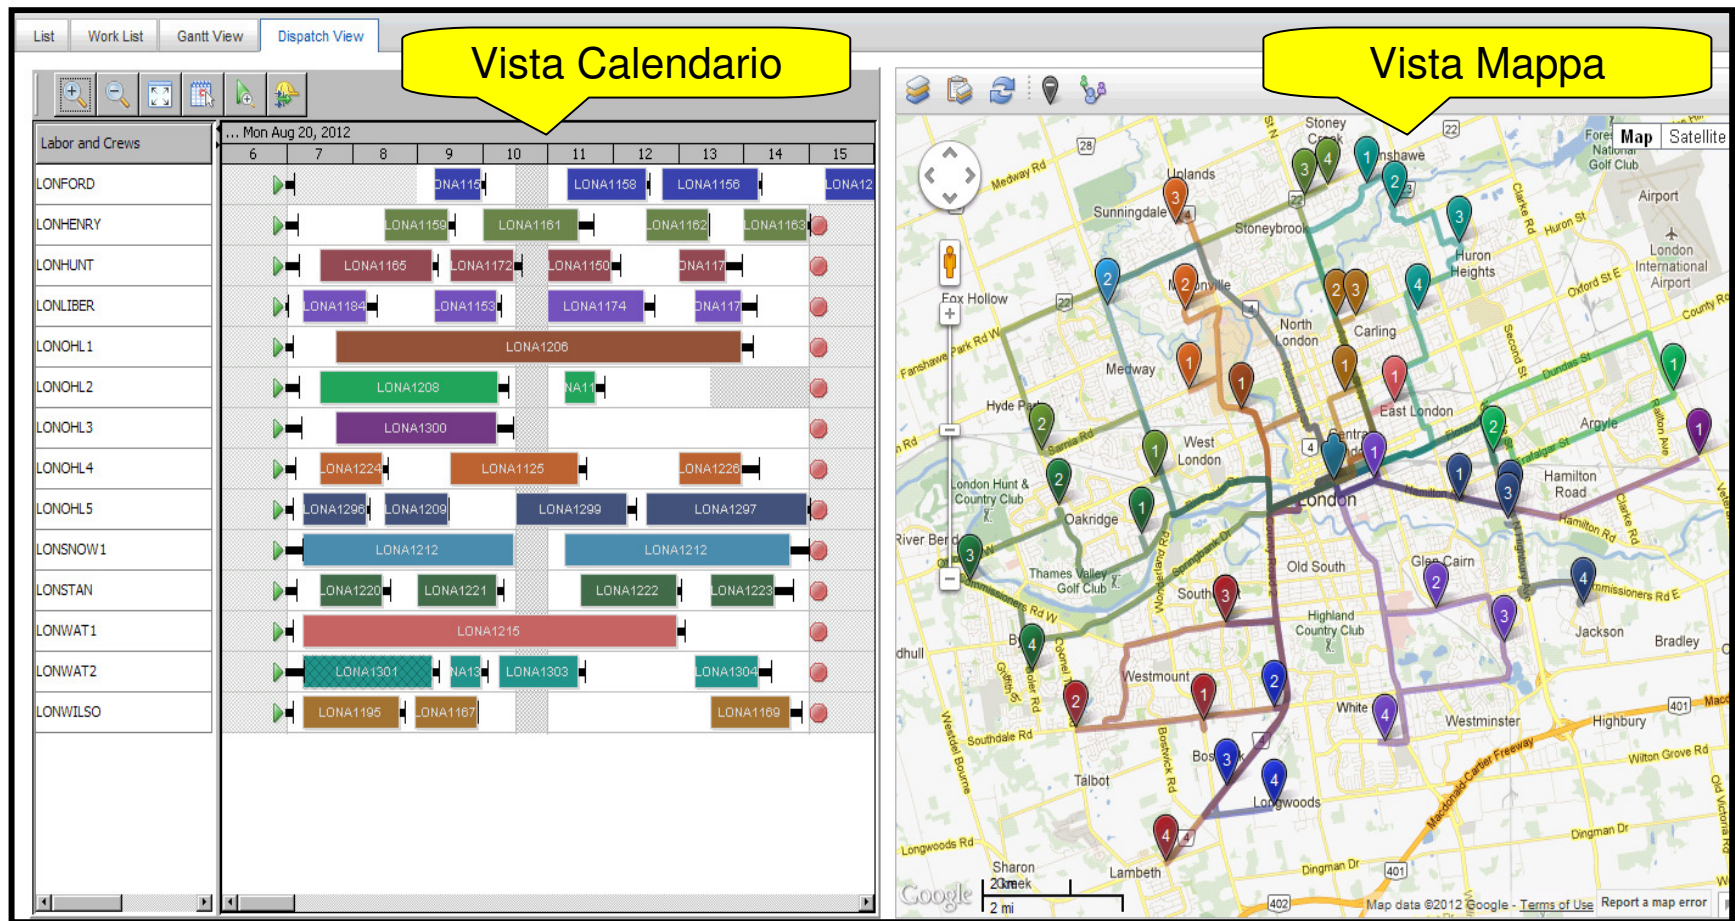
List | Work List | Gantt View | Dispatch View

Vista Calendario

Vista Mappa

Labor and Crews

... Mon Aug 20, 2012

| 6 | 7 | 8 | 9 | 10 | 11 | 12 | 13 | 14 | 15 |
|---|---|---|---|---|---|---|---|---|---|

LONFORD — ONA115, LONA1158, LONA1156, LONA12
LONHENRY — LONA1159, LONA1161, LONA1162, LONA1163
LONHUNT — LONA1165, LONA1172, LONA1150, ONA117
LONLIBER — LONA1184, LONA1153, LONA1174, ONA117
LONOHL1 — LONA1206
LONOHL2 — LONA1208, NA11
LONOHL3 — LONA1300
LONOHL4 — LONA1224, LONA1125, LONA1226
LONOHL5 — LONA1296, LONA1209, LONA1299, LONA1297
LONSNOW1 — LONA1212, LONA1212
LONSTAN — LONA1220, LONA1221, LONA1222, LONA1223
LONWAT1 — LONA1215
LONWAT2 — LONA1301, NA13, LONA1303, LONA1304
LONWILSO — LONA1195, LONA1167, LONA1169

Map | Satellite

Stoney Creek, Uplands, Sunningdale, Stoneybrook, Fox Hollow, Medway Rd, Arva, Huron Heights, Airport, London International Airport, North London, Carling, Medway, Hyde Park, West London, East London, Argyle, Hamilton Road, London Hunt & Country Club, Oakridge, London, River Bend, Thames Valley Golf Club, Old South, Glen Cairn, South, Highland Country Club, Jackson, Bradley, Westmount, White, Westminster, Highbury, Talbot, Bos, Longwoods, Sharon Creek, Lambeth, Fanshawe Park Rd W, Oxford St E, Dundas St, Huron St, Clarke Rd, Hamilton Rd, Commissioners Rd E, Commissioners Rd W, Southdale Rd, Wilton Grove Rd, Dingman Dr, Longwoods Rd, Veterans Memorial Pkwy, Highbury Ave, Wonderland Rd, Sarnia Rd, Trafalgar St, Second St, Westdel Bourne, Colonel Talbot Rd, Boler Rd, Bostwick Rd, Macdonald-Cartier Freeway, Old Victoria Rd, National Golf Club, dhull, Huron, nshawe, Fore

2 km
2 mi

Google

Map data ©2012 Google - Terms of Use   Report a map error